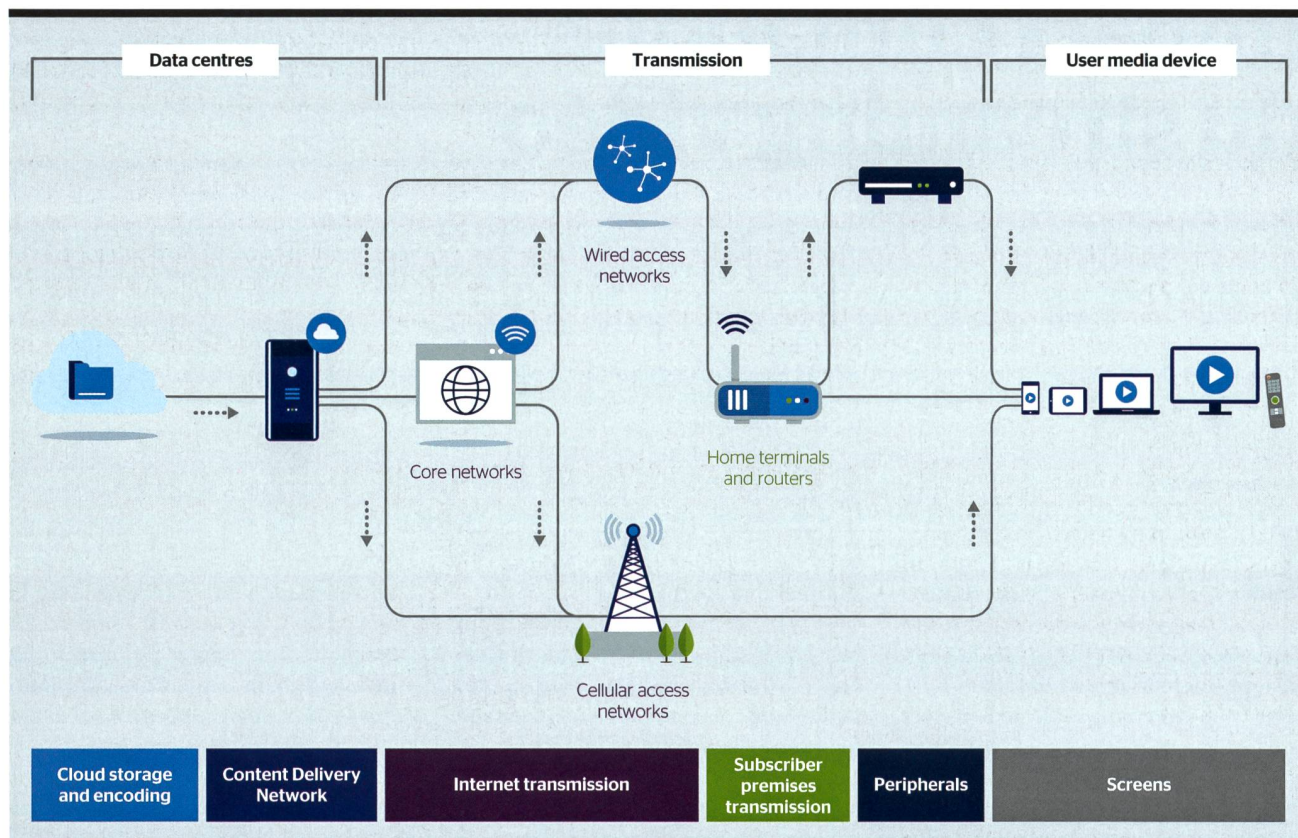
Data centres

Transmission

User media device

Wired access networks

Core networks

Home terminals and routers

Cellular access networks

| Cloud storage and encoding | Content Delivery Network | Internet transmission | Subscriber premises transmission | Peripherals | Screens |
|---|---|---|---|---|---|